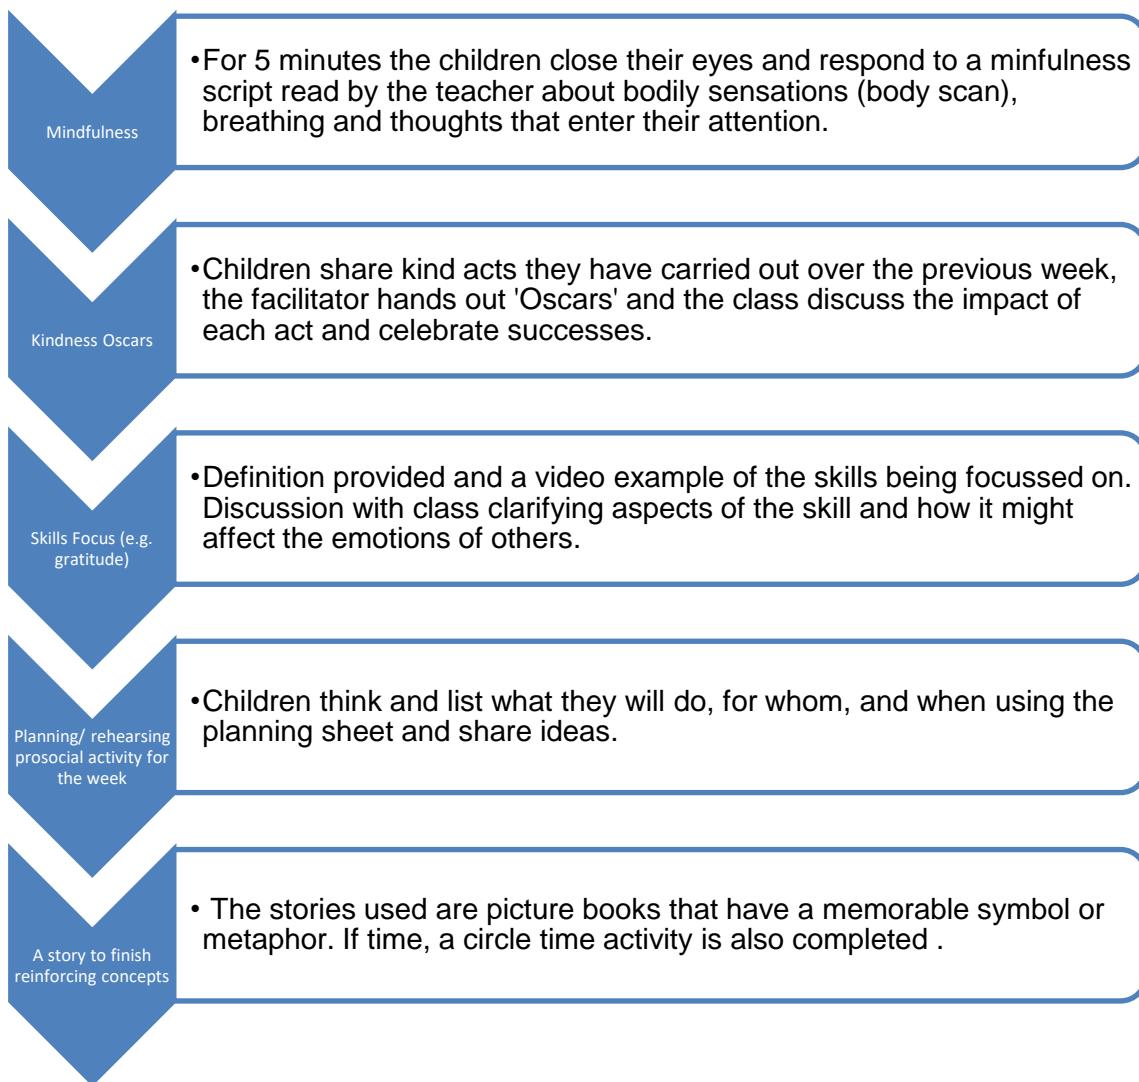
Mindfulness

•For 5 minutes the children close their eyes and respond to a minfulness script read by the teacher about bodily sensations (body scan), breathing and thoughts that enter their attention.

Kindness Oscars

•Children share kind acts they have carried out over the previous week, the facilitator hands out 'Oscars' and the class discuss the impact of each act and celebrate successes.

Skills Focus (e.g. gratitude)

•Definition provided and a video example of the skills being focussed on. Discussion with class clarifying aspects of the skill and how it might affect the emotions of others.

Planning/ rehearsing prosocial activity for the week

•Children think and list what they will do, for whom, and when using the planning sheet and share ideas.

A story to finish reinforcing concepts

• The stories used are picture books that have a memorable symbol or metaphor. If time, a circle time activity is also completed .